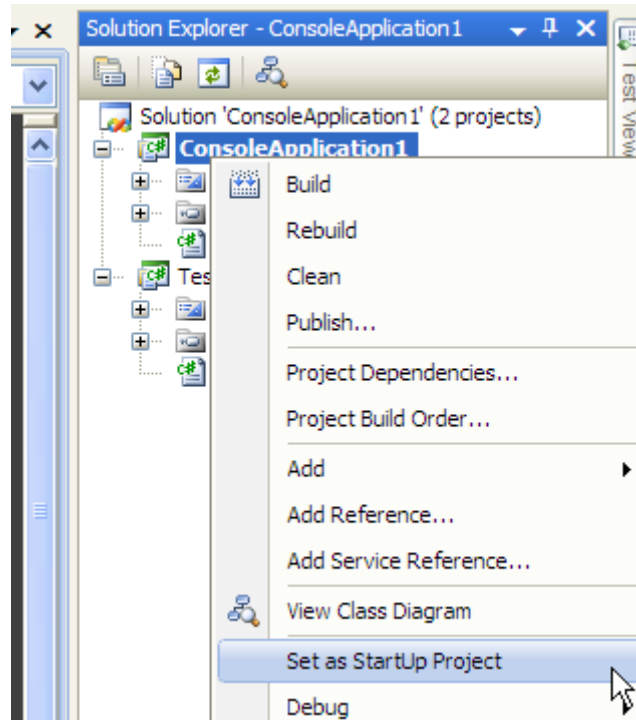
Solution Explorer - ConsoleApplication1

Test View

Solution 'ConsoleApplication1' (2 projects)

ConsoleApplication1

Tes

Build

Rebuild

Clean

Publish...

Project Dependencies...

Project Build Order...

Add

Add Reference...

Add Service Reference...

View Class Diagram

Set as StartUp Project

Debug